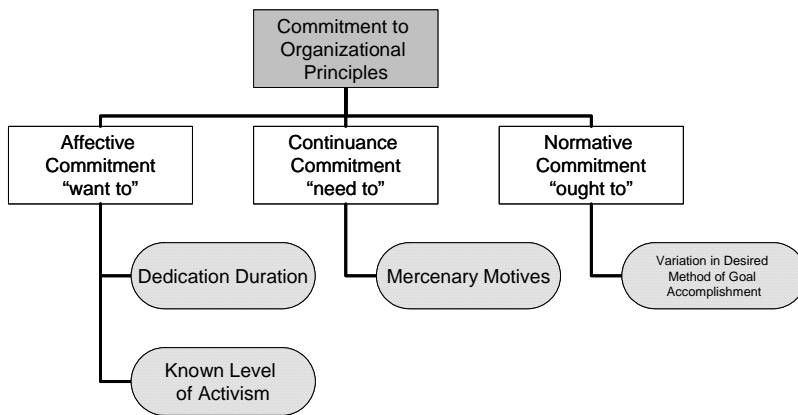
Commitment to Organizational Principles

Affective Commitment
“want to”

Continuance Commitment
“need to”

Normative Commitment
“ought to”

Dedication Duration

Mercenary Motives

Variation in Desired Method of Goal Accomplishment

Known Level of Activism